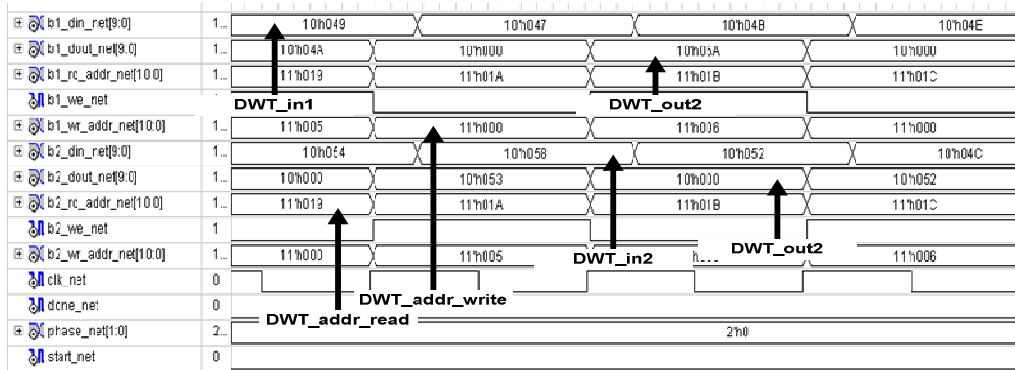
| | | | | | |
|---|---|---|---|---|---|
| b1_din_net[9:0] | 1... | 10'h049 | 10'h047 | 10'h04B | 10'h04E |
| b1_dout_net[9:0] | 1... | 10'h04A | 10'h000 | 10'h05A | 10'h000 |
| b1_rc_addr_net[10:0] | 1... | 11'h019 | 11'h01A | 11'h01B | 11'h01C |
| b1_we_net | | | | | |
| b1_wr_addr_net[10:0] | 1... | 11'h005 | 11'h000 | 11'h006 | 11'h000 |
| b2_din_net[9:0] | 1... | 10'h054 | 10'h058 | 10'h052 | 10'h04C |
| b2_dout_net[9:0] | 1... | 10'h000 | 10'h053 | 10'h000 | 10'h052 |
| b2_rc_addr_net[10:0] | 1... | 11'h019 | 11'h01A | 11'h01B | 11'h01C |
| b2_we_net | 1 | | | | |
| b2_wr_addr_net[10:0] | 1... | 11'h000 | 11'h005 | h... | 11'h006 |
| clk_net | 0 | | | | |
| done_net | 0 | | | | |
| phase_net[1:0] | 2... | 2'h0 | | | |
| start_net | 0 | | | | |

DWT_in1

DWT_out2

DWT_in2

DWT_out2

DWT_addr_write

DWT_addr_read